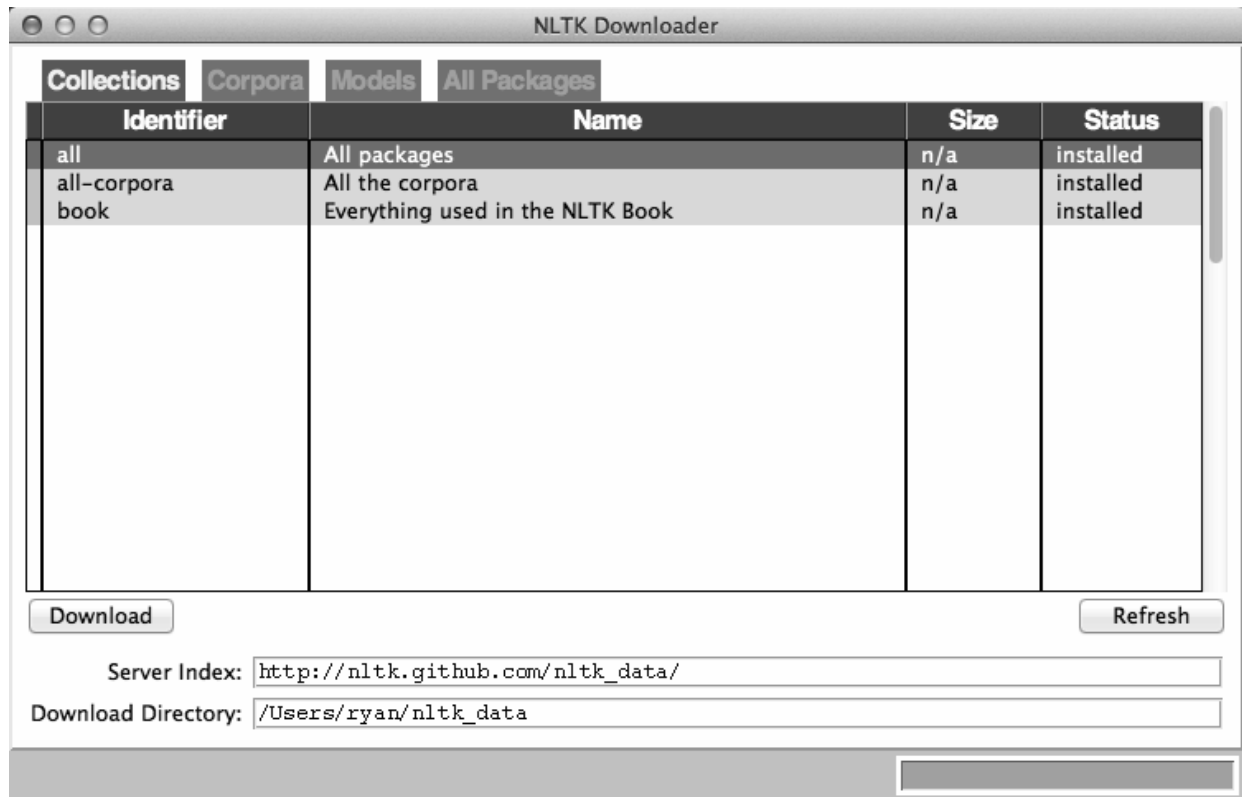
NLTK Downloader

Collections Corpora Models All Packages

| Identifier | Name | Size | Status |
|---|---|---|---|
| all | All packages | n/a | installed |
| all-corpora | All the corpora | n/a | installed |
| book | Everything used in the NLTK Book | n/a | installed |

Download

Refresh

Server Index: http://nltk.github.com/nltk_data/

Download Directory: /Users/ryan/nltk_data